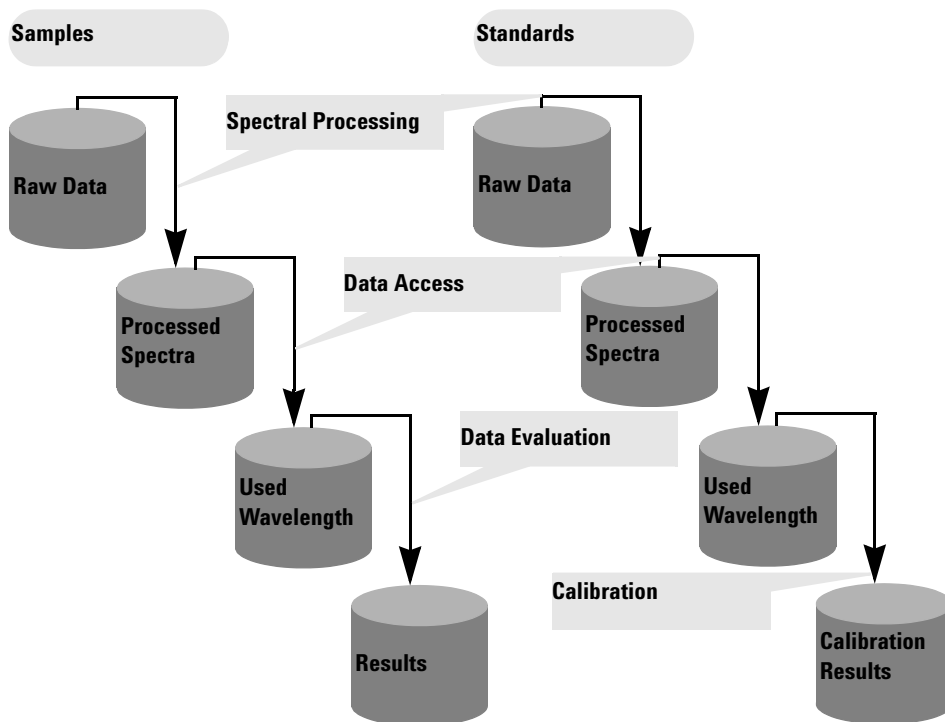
Samples

Standards

Spectral Processing

Raw Data

Raw Data

Data Access

Processed Spectra

Processed Spectra

Data Evaluation

Used Wavelength

Used Wavelength

Results

Calibration

Calibration Results